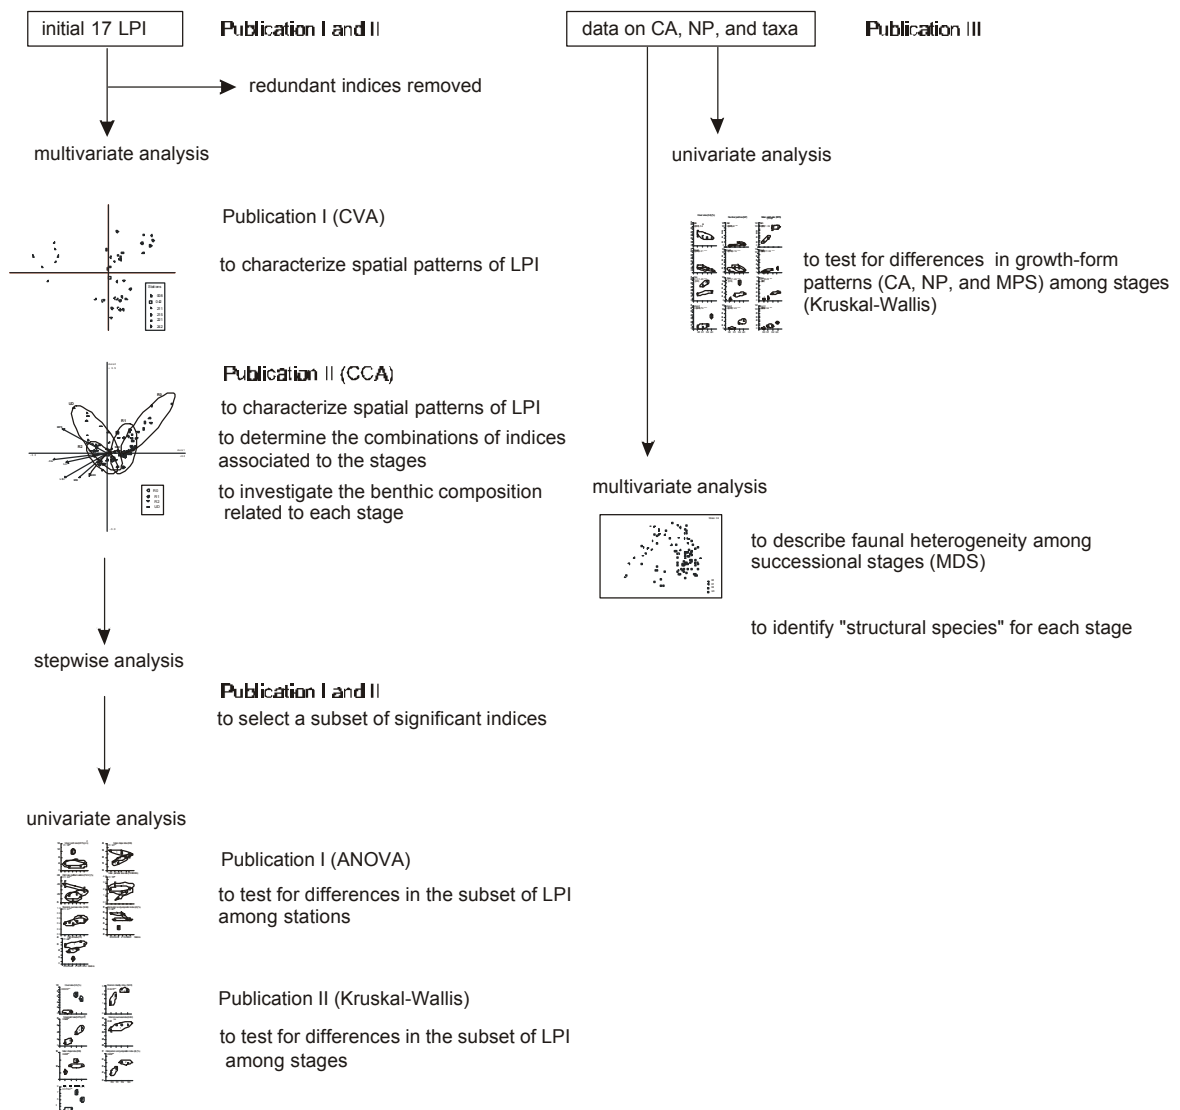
initial 17 LPI

Publication I and II

redundant indices removed

multivariate analysis

Publication I (CVA)

to characterize spatial patterns of LPI

Publication II (CCA)

to characterize spatial patterns of LPI

to determine the combinations of indices associated to the stages

to investigate the benthic composition related to each stage

stepwise analysis

Publication I and II

to select a subset of significant indices

univariate analysis

Publication I (ANOVA)

to test for differences in the subset of LPI among stations

Publication II (Kruskal-Wallis)

to test for differences in the subset of LPI among stages

data on CA, NP, and taxa

Publication III

univariate analysis

to test for differences in growth-form patterns (CA, NP, and MPS) among stages (Kruskal-Wallis)

multivariate analysis

to describe faunal heterogeneity among successional stages (MDS)

to identify "structural species" for each stage